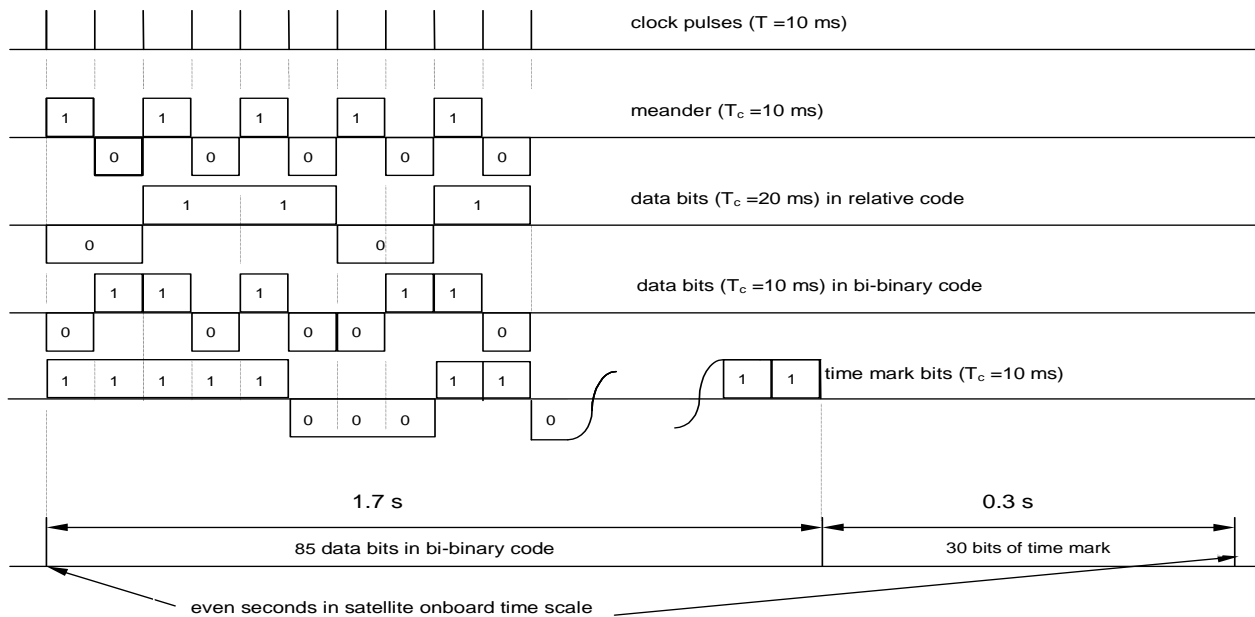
clock pulses (T =10 ms)

1 1 1 1 1

meander ($T_c$ =10 ms)

0 0 0 0 0

1 1 1

data bits ($T_c$ =20 ms) in relative code

0 0

1 1 1 1 1

data bits ($T_c$ =10 ms) in bi-binary code

0 0 0 0 0

1 1 1 1 1 1 1 1 1

time mark bits ($T_c$ =10 ms)

0 0 0 0

1.7 s

0.3 s

85 data bits in bi-binary code

30 bits of time mark

even seconds in satellite onboard time scale